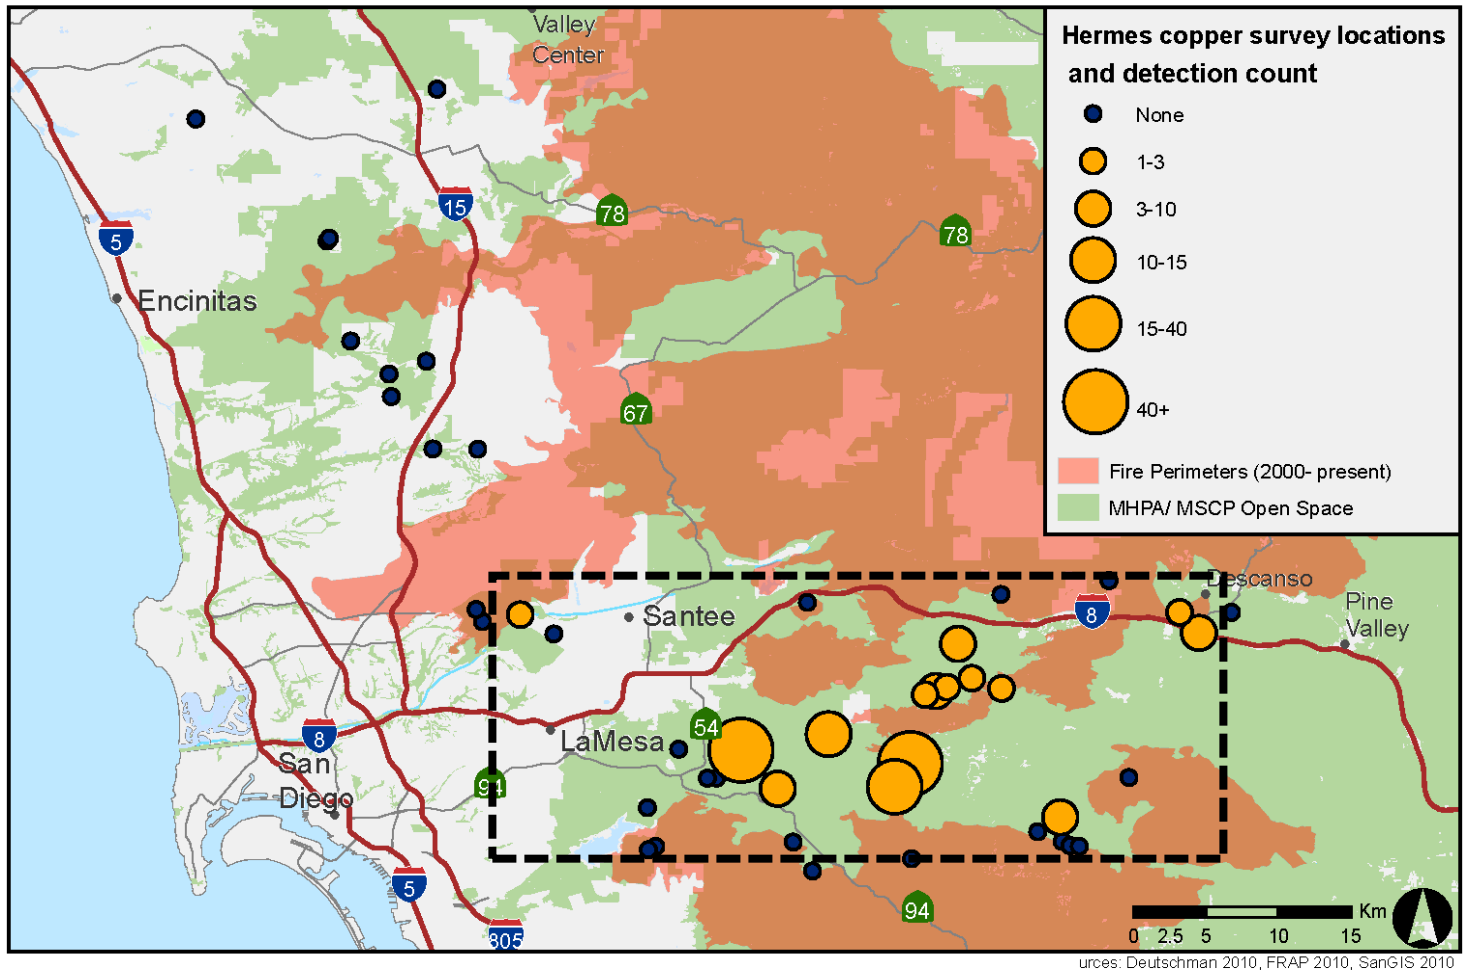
Hermes copper survey locations and detection count

None
1-3
3-10
10-15
15-40
40+
Fire Perimeters (2000- present)
MHPA/ MSCP Open Space

Valley Center
15
78
78
5
Encinitas
67
Descanso
Pine Valley
Santee
8
8
54
LaMesa
San Diego
94
5
94
805

Km
0 2.5 5 10 15

urces: Deutschman 2010, FRAP 2010, SanGIS 2010